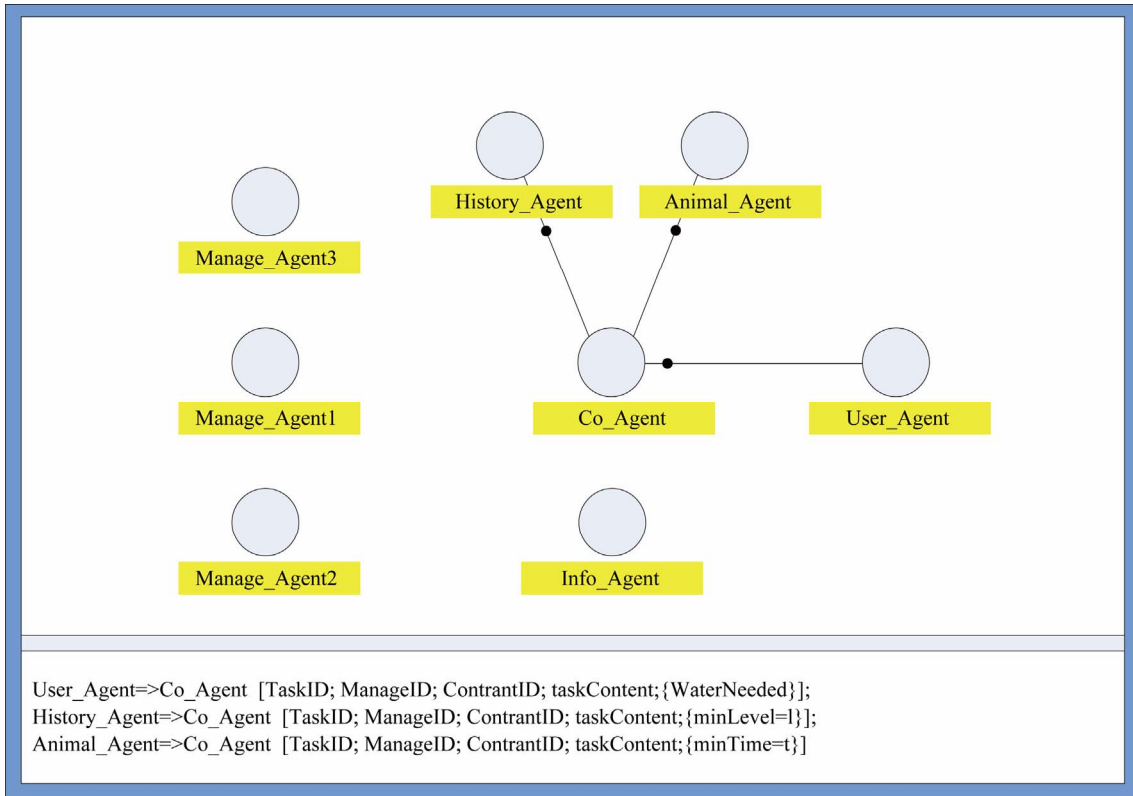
History_Agent

Animal_Agent

Manage_Agent3

Manage_Agent1

Co_Agent

User_Agent

Manage_Agent2

Info_Agent

User_Agent=>Co_Agent [TaskID; ManageID; ContrantID; taskContent;{WaterNeeded}];
History_Agent=>Co_Agent [TaskID; ManageID; ContrantID; taskContent;{minLevel=l}];
Animal_Agent=>Co_Agent [TaskID; ManageID; ContrantID; taskContent;{minTime=t}]